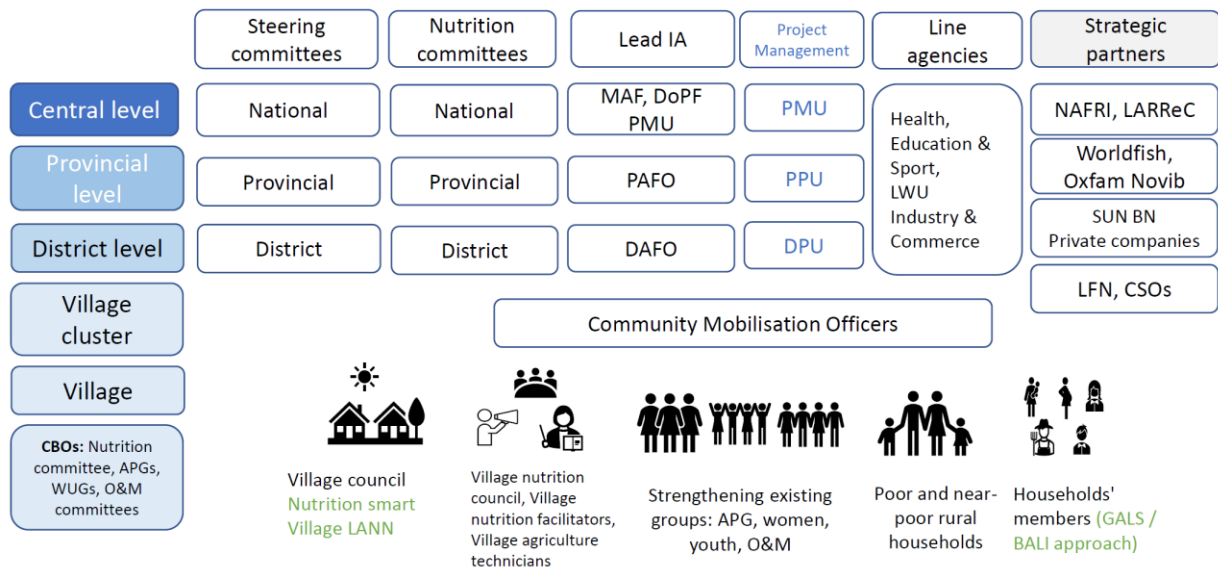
Steering committees

Nutrition committees

Lead IA

Project Management

Line agencies

Strategic partners

Central level

National

National

MAF, DoPF PMU

PMU

Health, Education & Sport, LWU Industry & Commerce

NAFRI, LARReC

Provincial level

Provincial

Provincial

PAFO

PPU

Worldfish, Oxfam Novib

SUN BN Private companies

District level

District

District

DAFO

DPU

LFN, CSOs

Village cluster

Community Mobilisation Officers

Village

CBOs: Nutrition committee, APGs, WUGs, O&M committees

Village council Nutrition smart Village LANN

Village nutrition council, Village nutrition facilitators, Village agriculture technicians

Strengthening existing groups: APG, women, youth, O&M

Poor and near-poor rural households

Households' members (GALS / BALI approach)